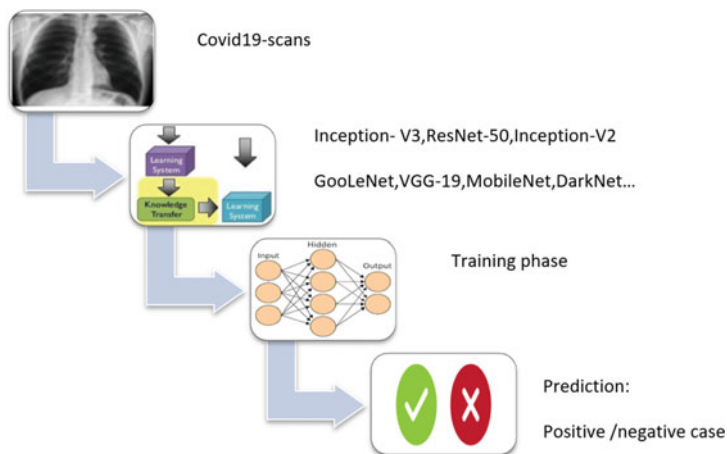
Covid19-scans

Learning System

Knowledge Transfer

Learning System

Inception- V3,ResNet-50,Inception-V2

GooLeNet,VGG-19,MobileNet,DarkNet...

Input

Hidden

Output

Training phase

Prediction:

Positive /negative case